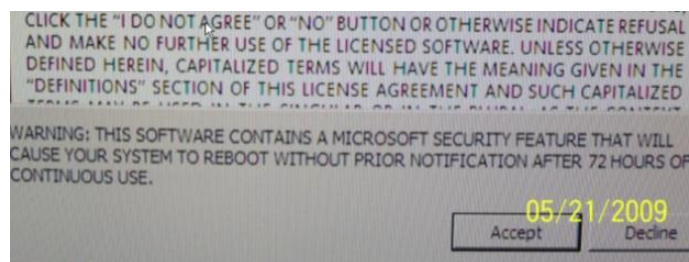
CLICK THE "I DO NOT AGREE" OR "NO" BUTTON OR OTHERWISE INDICATE REFUSAL AND MAKE NO FURTHER USE OF THE LICENSED SOFTWARE. UNLESS OTHERWISE DEFINED HEREIN, CAPITALIZED TERMS WILL HAVE THE MEANING GIVEN IN THE "DEFINITIONS" SECTION OF THIS LICENSE AGREEMENT AND SUCH CAPITALIZED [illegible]

WARNING: THIS SOFTWARE CONTAINS A MICROSOFT SECURITY FEATURE THAT WILL CAUSE YOUR SYSTEM TO REBOOT WITHOUT PRIOR NOTIFICATION AFTER 72 HOURS OF CONTINUOUS USE.

05/21/2009

Accept

Decline